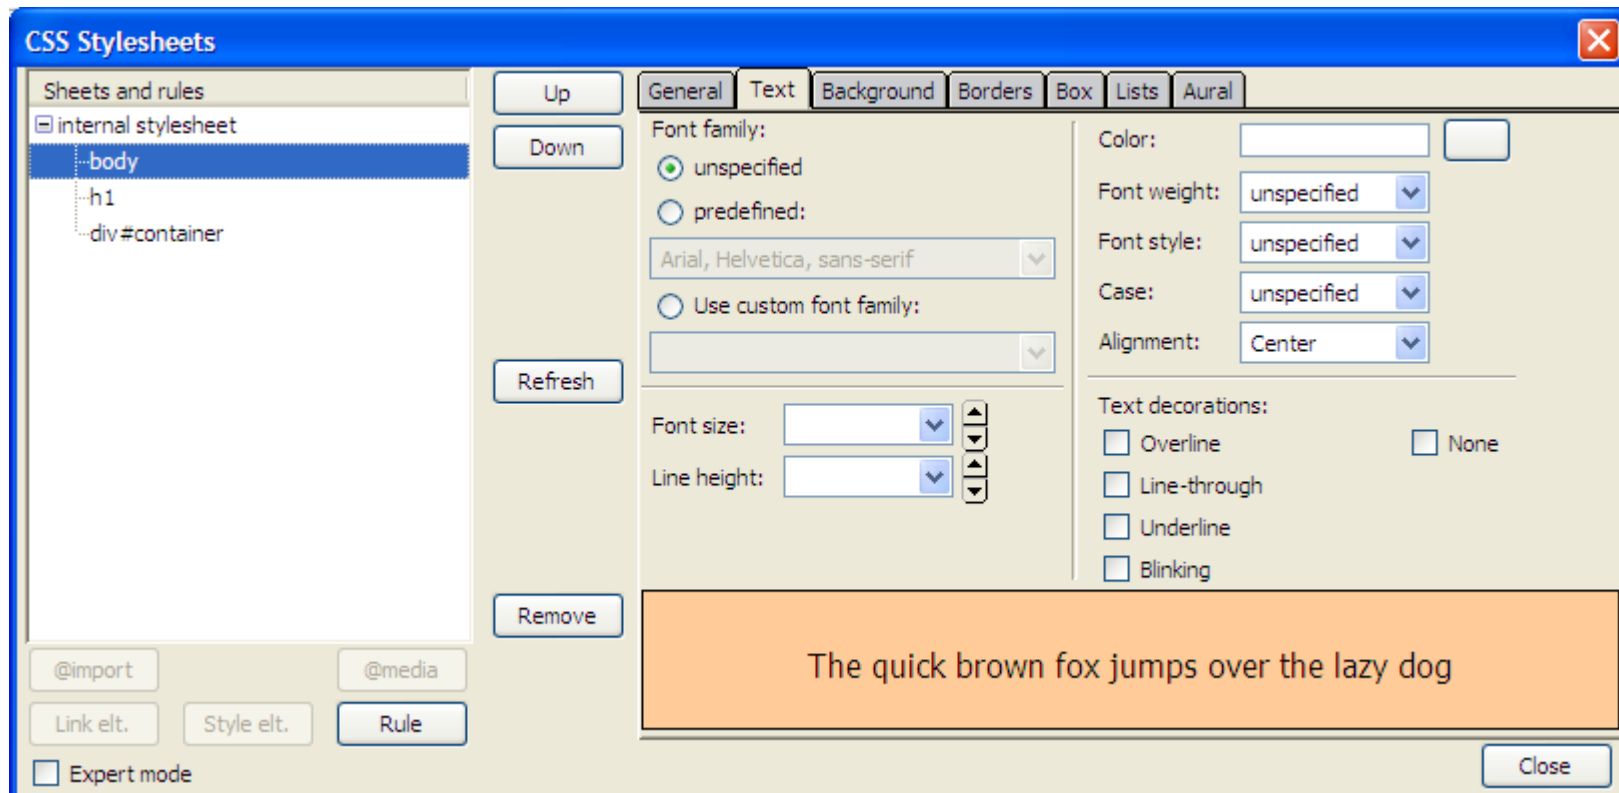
CSS Stylesheets

Sheets and rules
internal stylesheet
body
h1
div#container

@import
@media
Link elt.
Style elt.
Rule
Expert mode

Up
Down
Refresh
Remove

General | Text | Background | Borders | Box | Lists | Aural

Font family:
unspecified
predefined:
Arial, Helvetica, sans-serif
Use custom font family:

Font size:
Line height:

Color:
Font weight: unspecified
Font style: unspecified
Case: unspecified
Alignment: Center

Text decorations:
Overline
None
Line-through
Underline
Blinking

The quick brown fox jumps over the lazy dog

Close